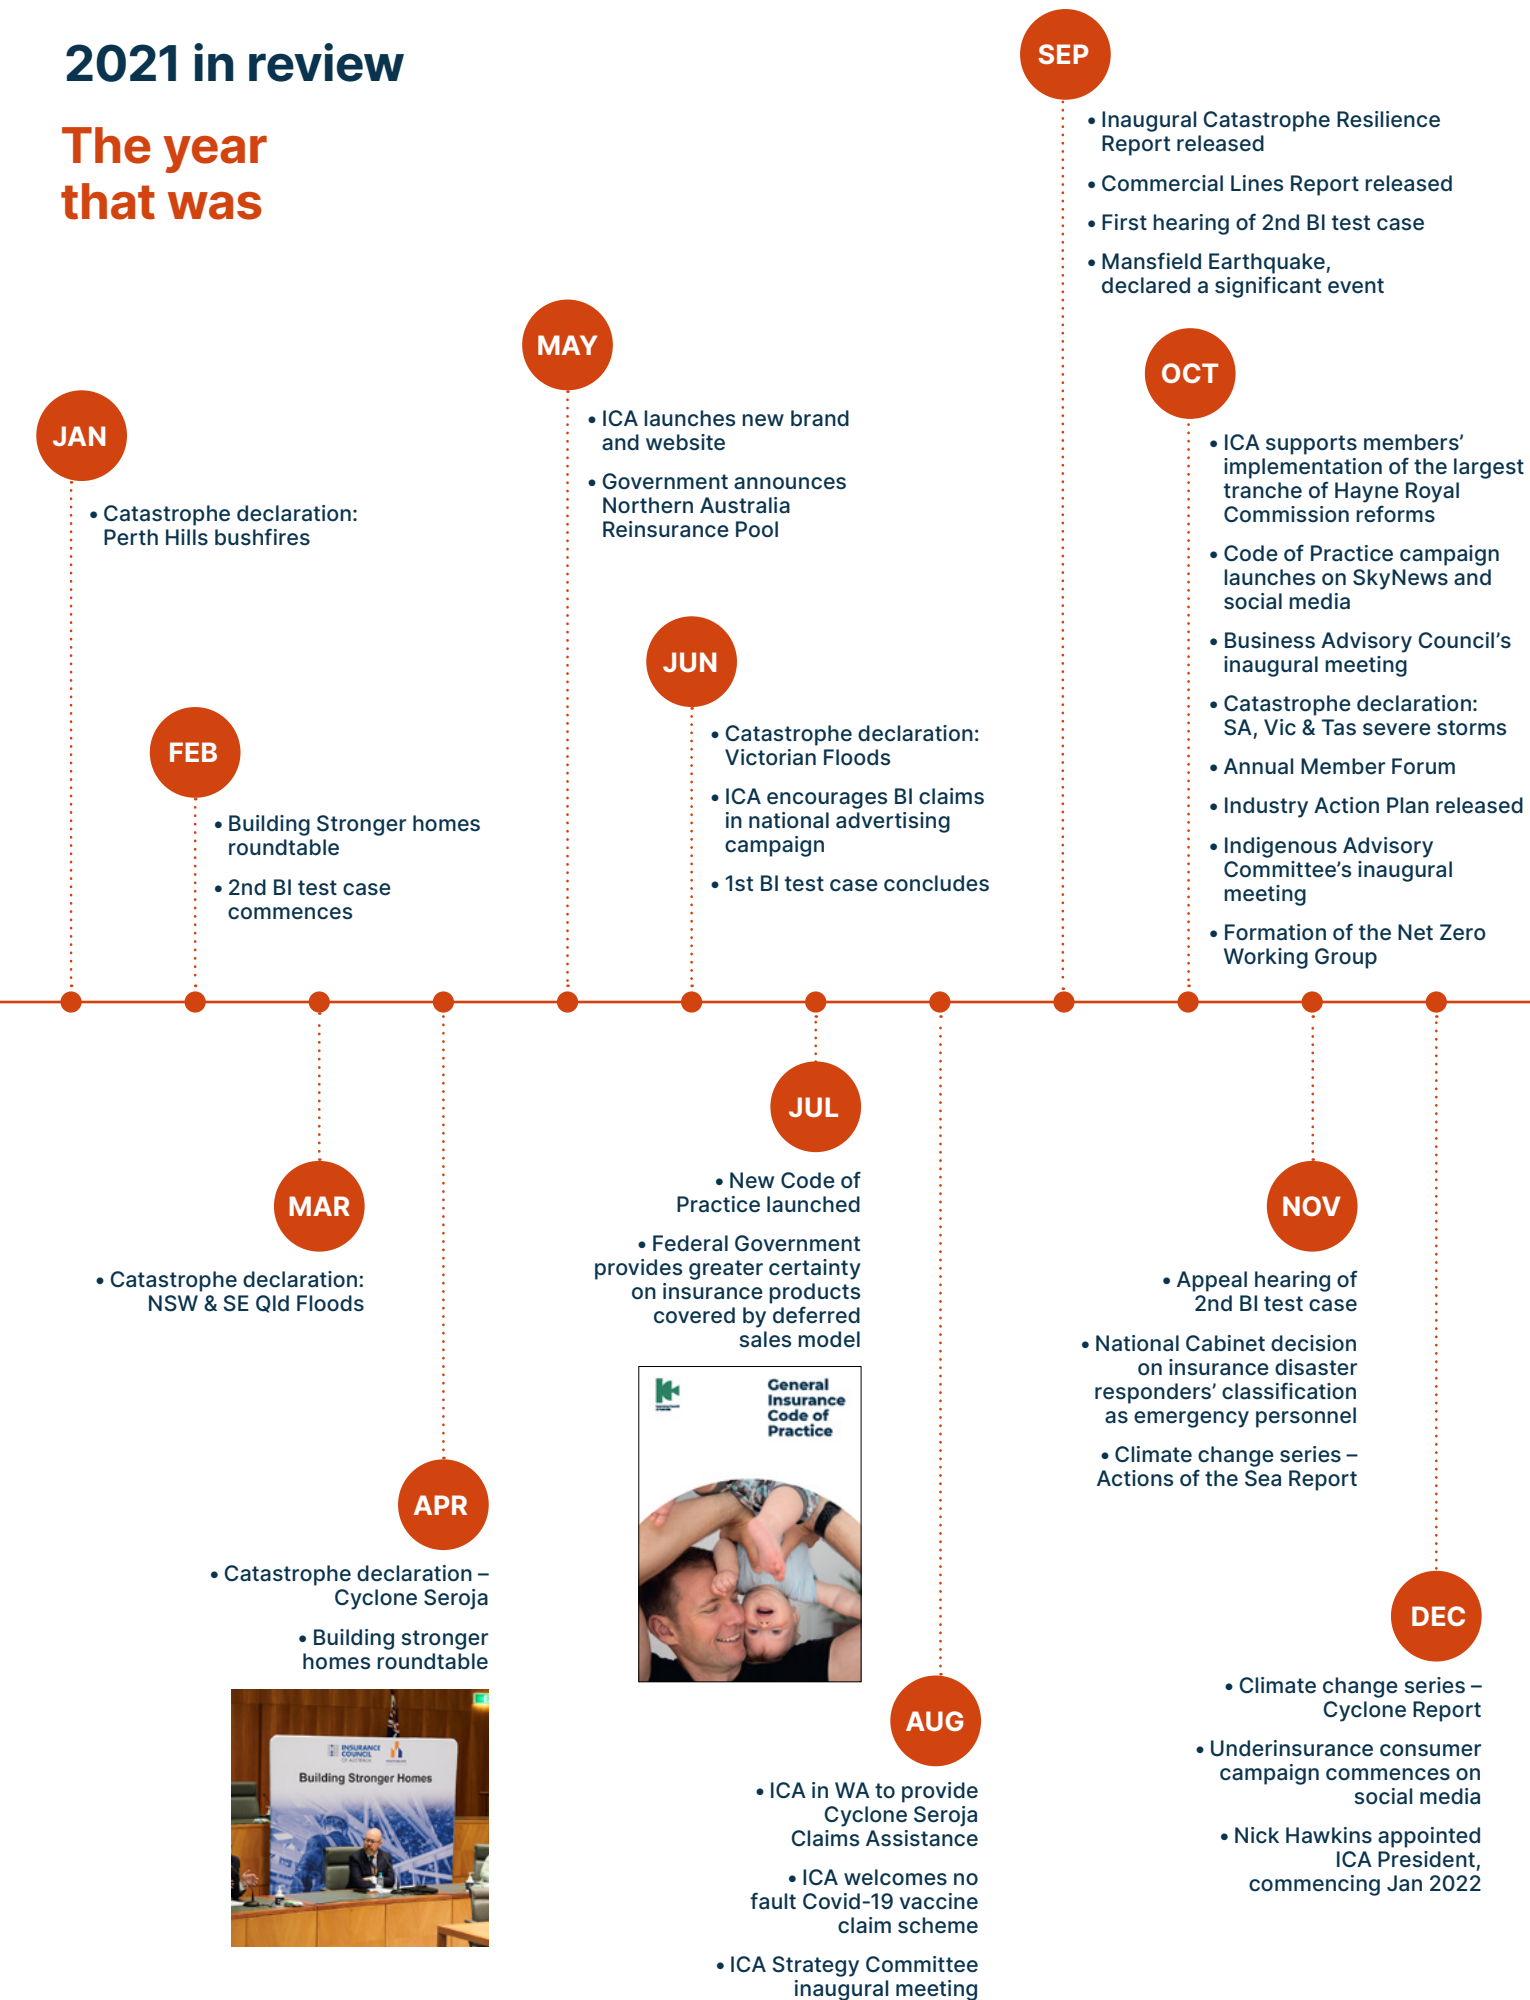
2021 in review

The year that was

JAN

• Catastrophe declaration: Perth Hills bushfires

FEB

• Building Stronger homes roundtable

• 2nd BI test case commences

MAR

• Catastrophe declaration: NSW & SE Qld Floods

APR

• Catastrophe declaration – Cyclone Seroja

• Building stronger homes roundtable

INSURANCE COUNCIL OF AUSTRALIA

Building Stronger Homes

MAY

• ICA launches new brand and website

• Government announces Northern Australia Reinsurance Pool

JUN

• Catastrophe declaration: Victorian Floods

• ICA encourages BI claims in national advertising campaign

• 1st BI test case concludes

JUL

• New Code of Practice launched

• Federal Government provides greater certainty on insurance products covered by deferred sales model

General Insurance Code of Practice

AUG

• ICA in WA to provide Cyclone Seroja Claims Assistance

• ICA welcomes no fault Covid-19 vaccine claim scheme

• ICA Strategy Committee inaugural meeting

SEP

• Inaugural Catastrophe Resilience Report released

• Commercial Lines Report released

• First hearing of 2nd BI test case

• Mansfield Earthquake, declared a significant event

OCT

• ICA supports members' implementation of the largest tranche of Hayne Royal Commission reforms

• Code of Practice campaign launches on SkyNews and social media

• Business Advisory Council's inaugural meeting

• Catastrophe declaration: SA, Vic & Tas severe storms

• Annual Member Forum

• Industry Action Plan released

• Indigenous Advisory Committee's inaugural meeting

• Formation of the Net Zero Working Group

NOV

• Appeal hearing of 2nd BI test case

• National Cabinet decision on insurance disaster responders' classification as emergency personnel

• Climate change series – Actions of the Sea Report

DEC

• Climate change series – Cyclone Report

• Underinsurance consumer campaign commences on social media

• Nick Hawkins appointed ICA President, commencing Jan 2022